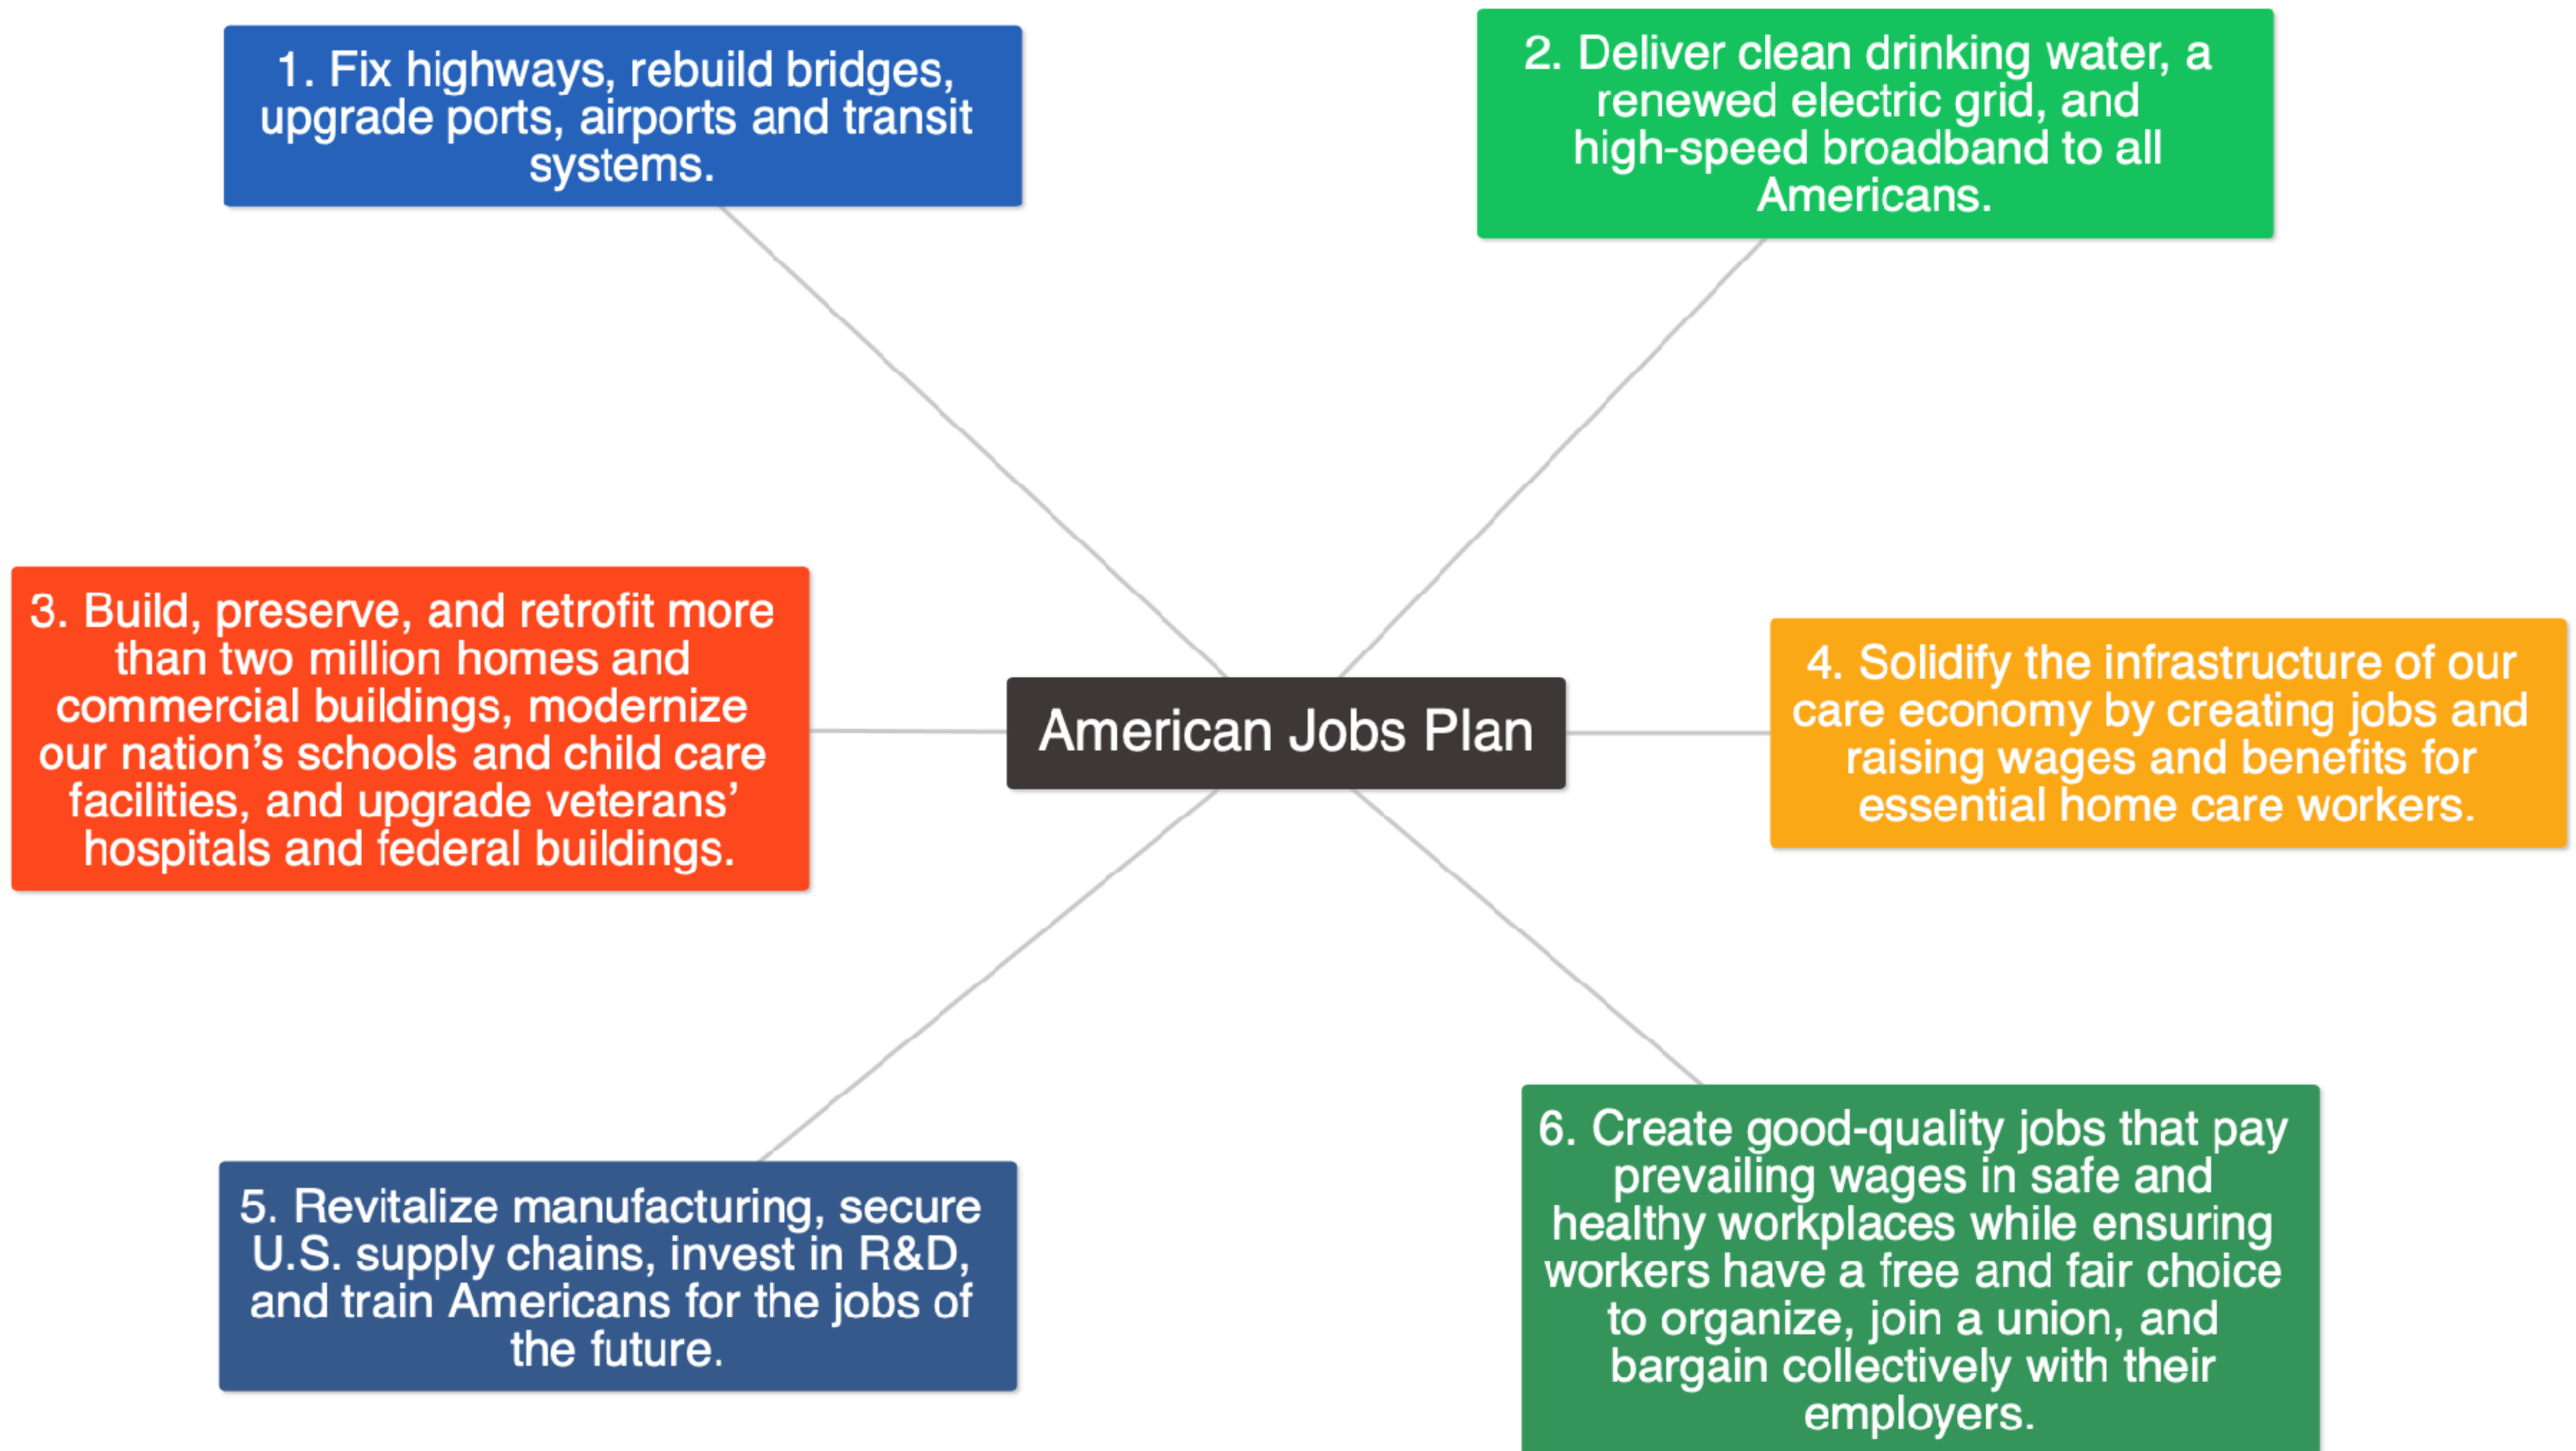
1. Fix highways, rebuild bridges, upgrade ports, airports and transit systems.

2. Deliver clean drinking water, a renewed electric grid, and high-speed broadband to all Americans.

3. Build, preserve, and retrofit more than two million homes and commercial buildings, modernize our nation’s schools and child care facilities, and upgrade veterans’ hospitals and federal buildings.

American Jobs Plan

4. Solidify the infrastructure of our care economy by creating jobs and raising wages and benefits for essential home care workers.

5. Revitalize manufacturing, secure U.S. supply chains, invest in R&D, and train Americans for the jobs of the future.

6. Create good-quality jobs that pay prevailing wages in safe and healthy workplaces while ensuring workers have a free and fair choice to organize, join a union, and bargain collectively with their employers.